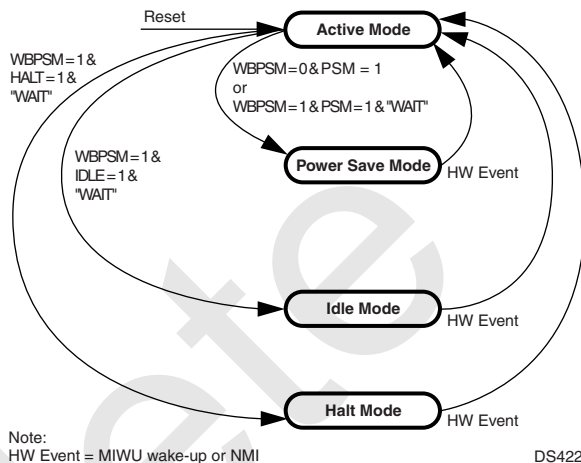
Reset

Active Mode

WBPSM = 1 & HALT = 1 & "WAIT"

WBPSM = 0 & PSM = 1 or WBPSM = 1 & PSM = 1 & "WAIT"

WBPSM = 1 & IDLE = 1 & "WAIT"

Power Save Mode

HW Event

Idle Mode

HW Event

Halt Mode

HW Event

Note:
HW Event = MIWU wake-up or NMI

DS422